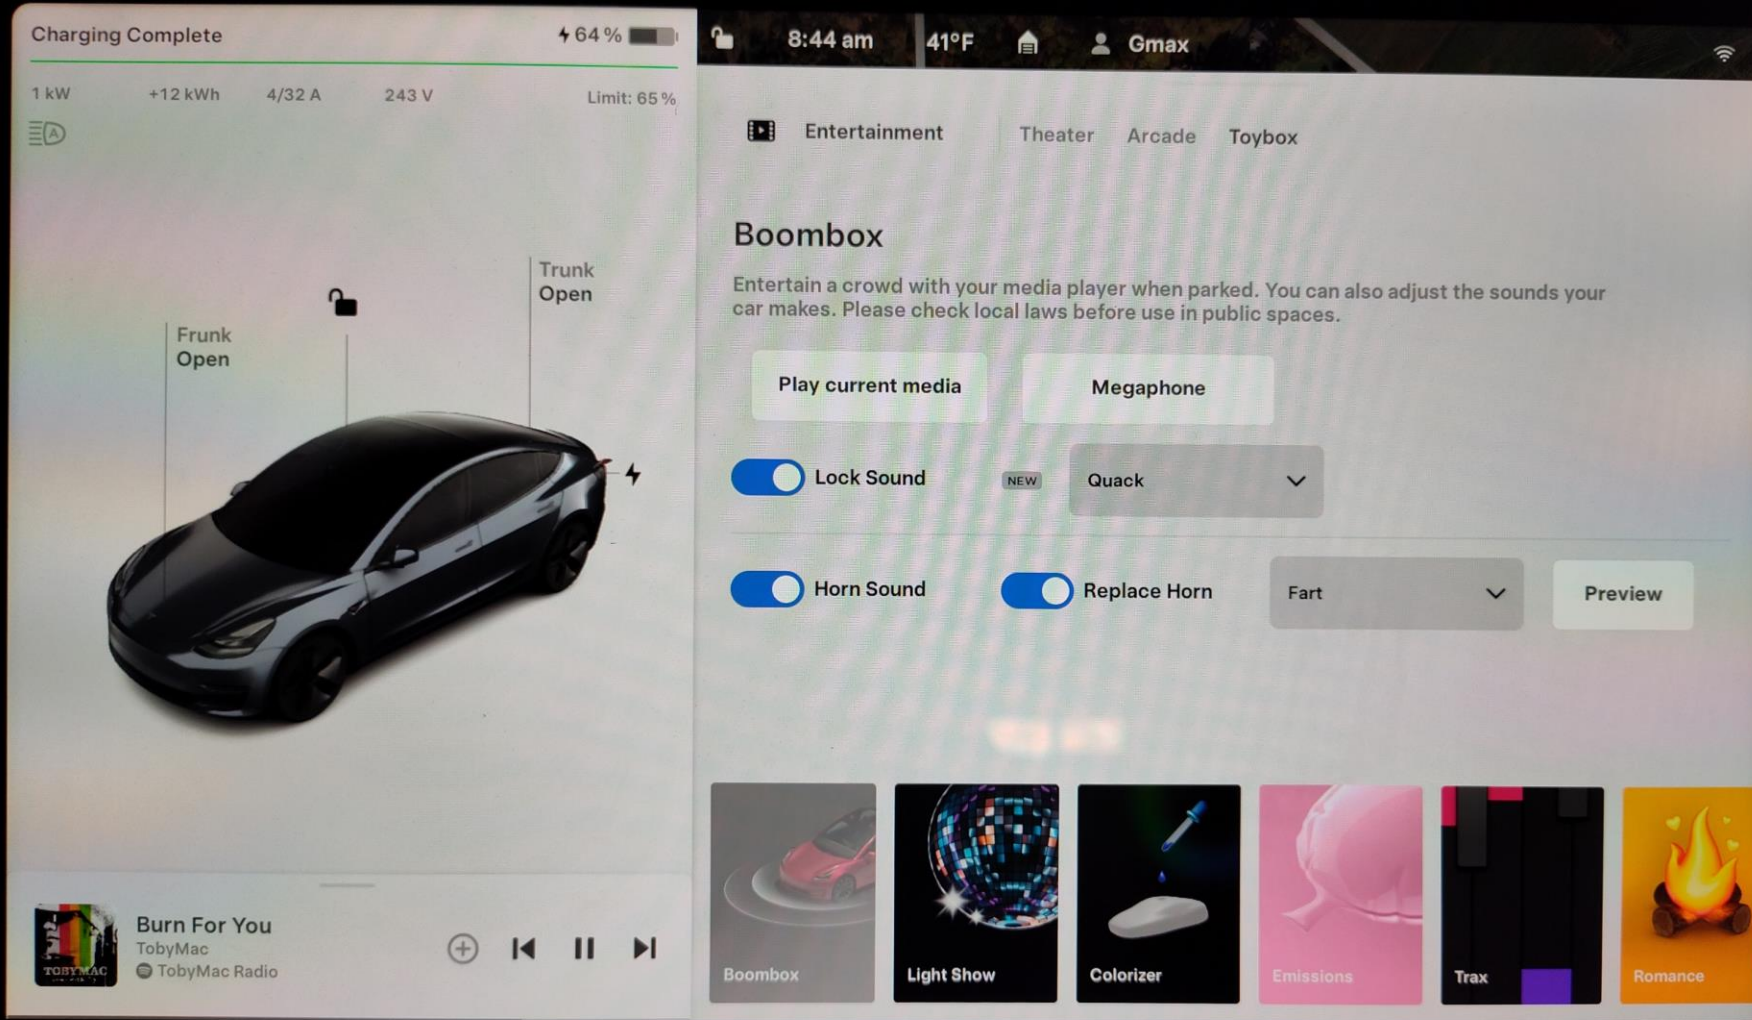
Charging Complete

64 %

1 kW +12 kWh 4/32 A 243 V Limit: 65 %

Trunk Open

Frunk Open

Burn For You
TobyMac
TobyMac Radio

TOBYMAC

8:44 am 41°F Gmax

Entertainment Theater Arcade Toybox

Boombox

Entertain a crowd with your media player when parked. You can also adjust the sounds your car makes. Please check local laws before use in public spaces.

Play current media

Megaphone

Lock Sound

NEW

Quack

Horn Sound

Replace Horn

Fart

Preview

Boombox

Light Show

Colorizer

Emissions

Trax

Romance